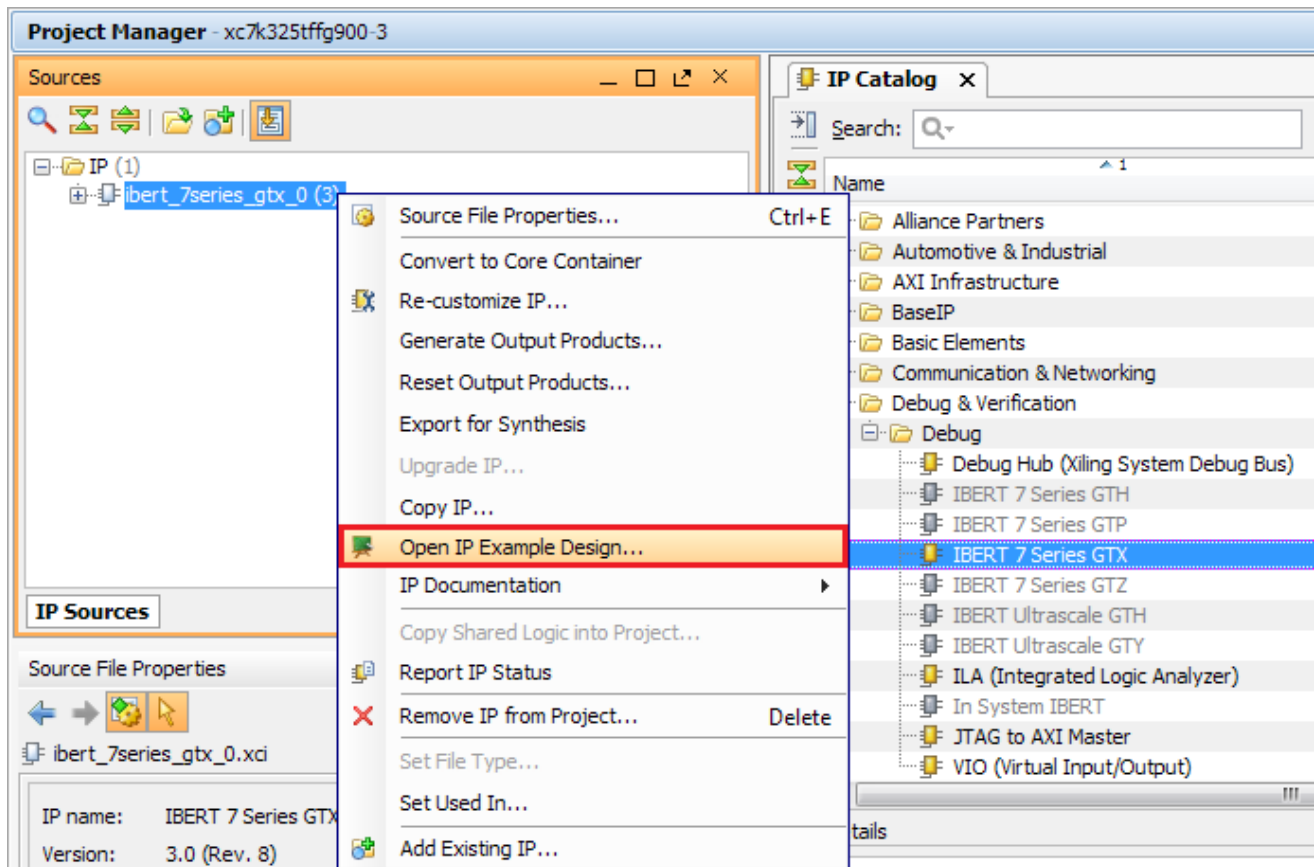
Project Manager - xc7k325tffg900-3

Sources

IP (1)
ibert_7series_gtx_0 (3)

IP Sources

Source File Properties

ibert_7series_gtx_0.xci

IP name: IBERT 7 Series GTX
Version: 3.0 (Rev. 8)

Source File Properties... Ctrl+E
Convert to Core Container
Re-customize IP...
Generate Output Products...
Reset Output Products...
Export for Synthesis
Upgrade IP...
Copy IP...
Open IP Example Design...
IP Documentation
Copy Shared Logic into Project...
Report IP Status
Remove IP from Project... Delete
Set File Type...
Set Used In...
Add Existing IP...

IP Catalog

Search:

1
Name
Alliance Partners
Automotive & Industrial
AXI Infrastructure
BaseIP
Basic Elements
Communication & Networking
Debug & Verification
Debug
Debug Hub (Xiling System Debug Bus)
IBERT 7 Series GTH
IBERT 7 Series GTP
IBERT 7 Series GTX
IBERT 7 Series GTZ
IBERT Ultrascale GTH
IBERT Ultrascale GTY
ILA (Integrated Logic Analyzer)
In System IBERT
JTAG to AXI Master
VIO (Virtual Input/Output)

tails